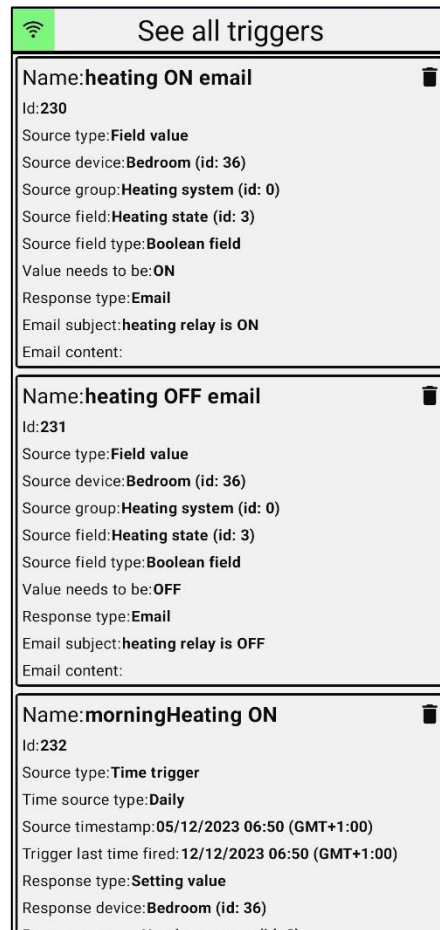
See all triggers

Name:heating ON email
Id:230
Source type:Field value
Source device:Bedroom (id: 36)
Source group:Heating system (id: 0)
Source field:Heating state (id: 3)
Source field type:Boolean field
Value needs to be:ON
Response type:Email
Email subject:heating relay is ON
Email content:

Name:heating OFF email
Id:231
Source type:Field value
Source device:Bedroom (id: 36)
Source group:Heating system (id: 0)
Source field:Heating state (id: 3)
Source field type:Boolean field
Value needs to be:OFF
Response type:Email
Email subject:heating relay is OFF
Email content:

Name:morningHeating ON
Id:232
Source type:Time trigger
Time source type:Daily
Source timestamp:05/12/2023 06:50 (GMT+1:00)
Trigger last time fired:12/12/2023 06:50 (GMT+1:00)
Response type:Setting value
Response device:Bedroom (id: 36)
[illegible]